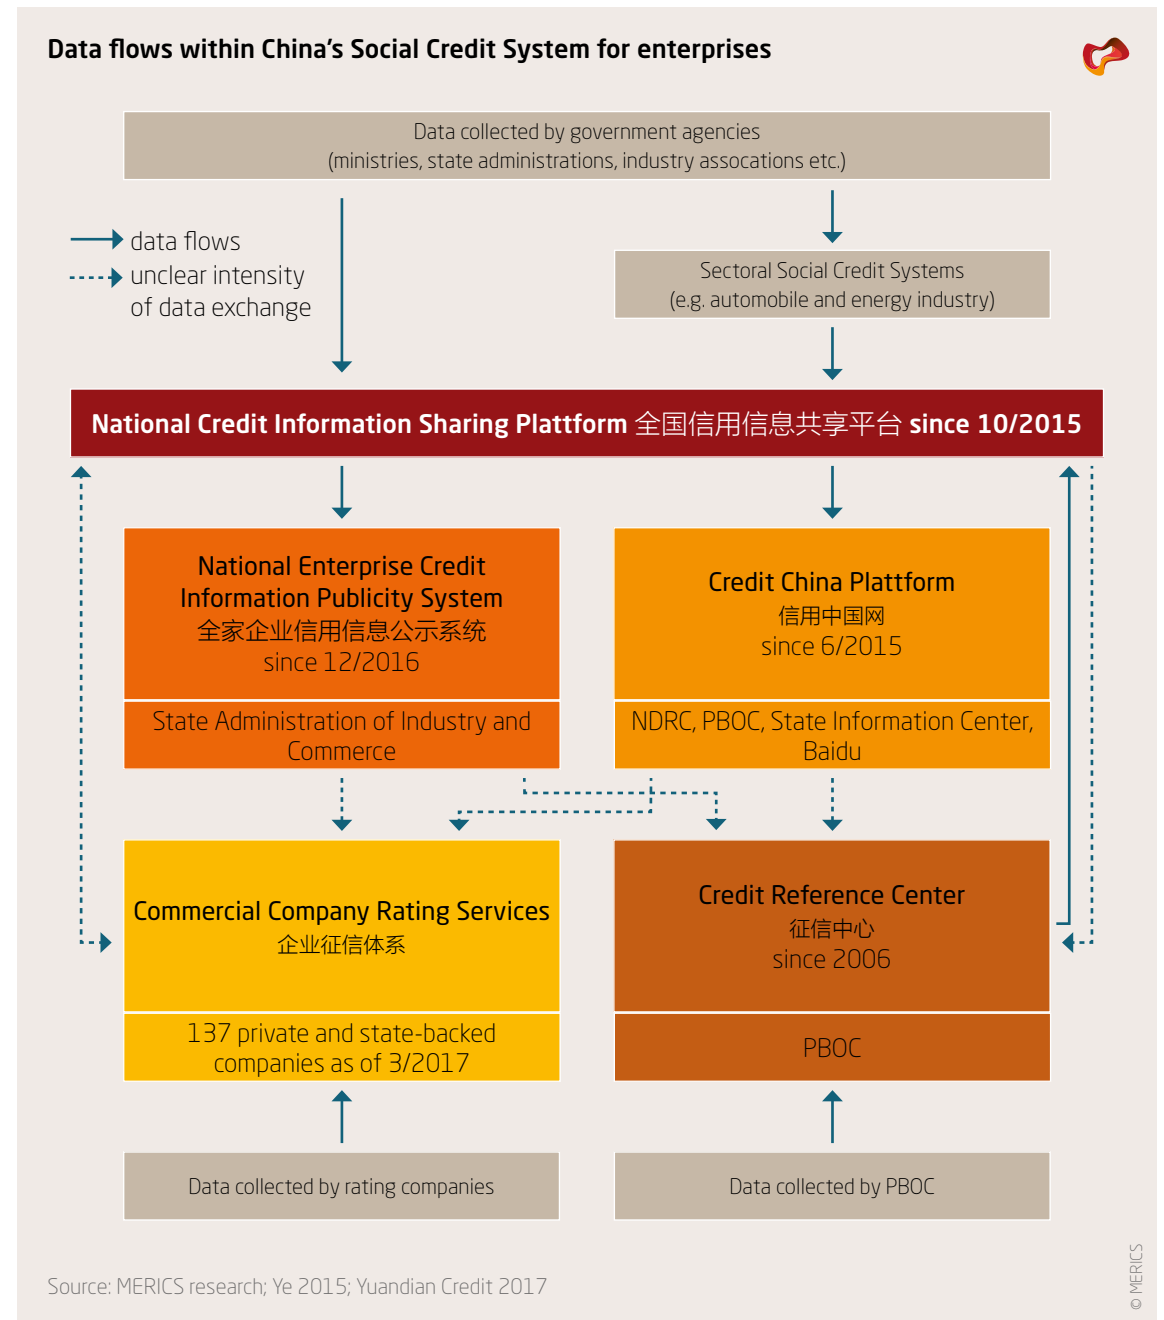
Data flows within China's Social Credit System for enterprises

Data collected by government agencies
(ministries, state administrations, industry assocations etc.)

data flows
unclear intensity of data exchange

Sectoral Social Credit Systems
(e.g. automobile and energy industry)

National Credit Information Sharing Plattform 全国信用信息共享平台 since 10/2015

National Enterprise Credit Information Publicity System
全家企业信用信息公示系统
since 12/2016

State Administration of Industry and Commerce

Credit China Plattform
信用中国网
since 6/2015

NDRC, PBOC, State Information Center, Baidu

Commercial Company Rating Services
企业征信体系

137 private and state-backed companies as of 3/2017

Credit Reference Center
征信中心
since 2006

PBOC

Data collected by rating companies

Data collected by PBOC

Source: MERICS research; Ye 2015; Yuandian Credit 2017

© MERICS